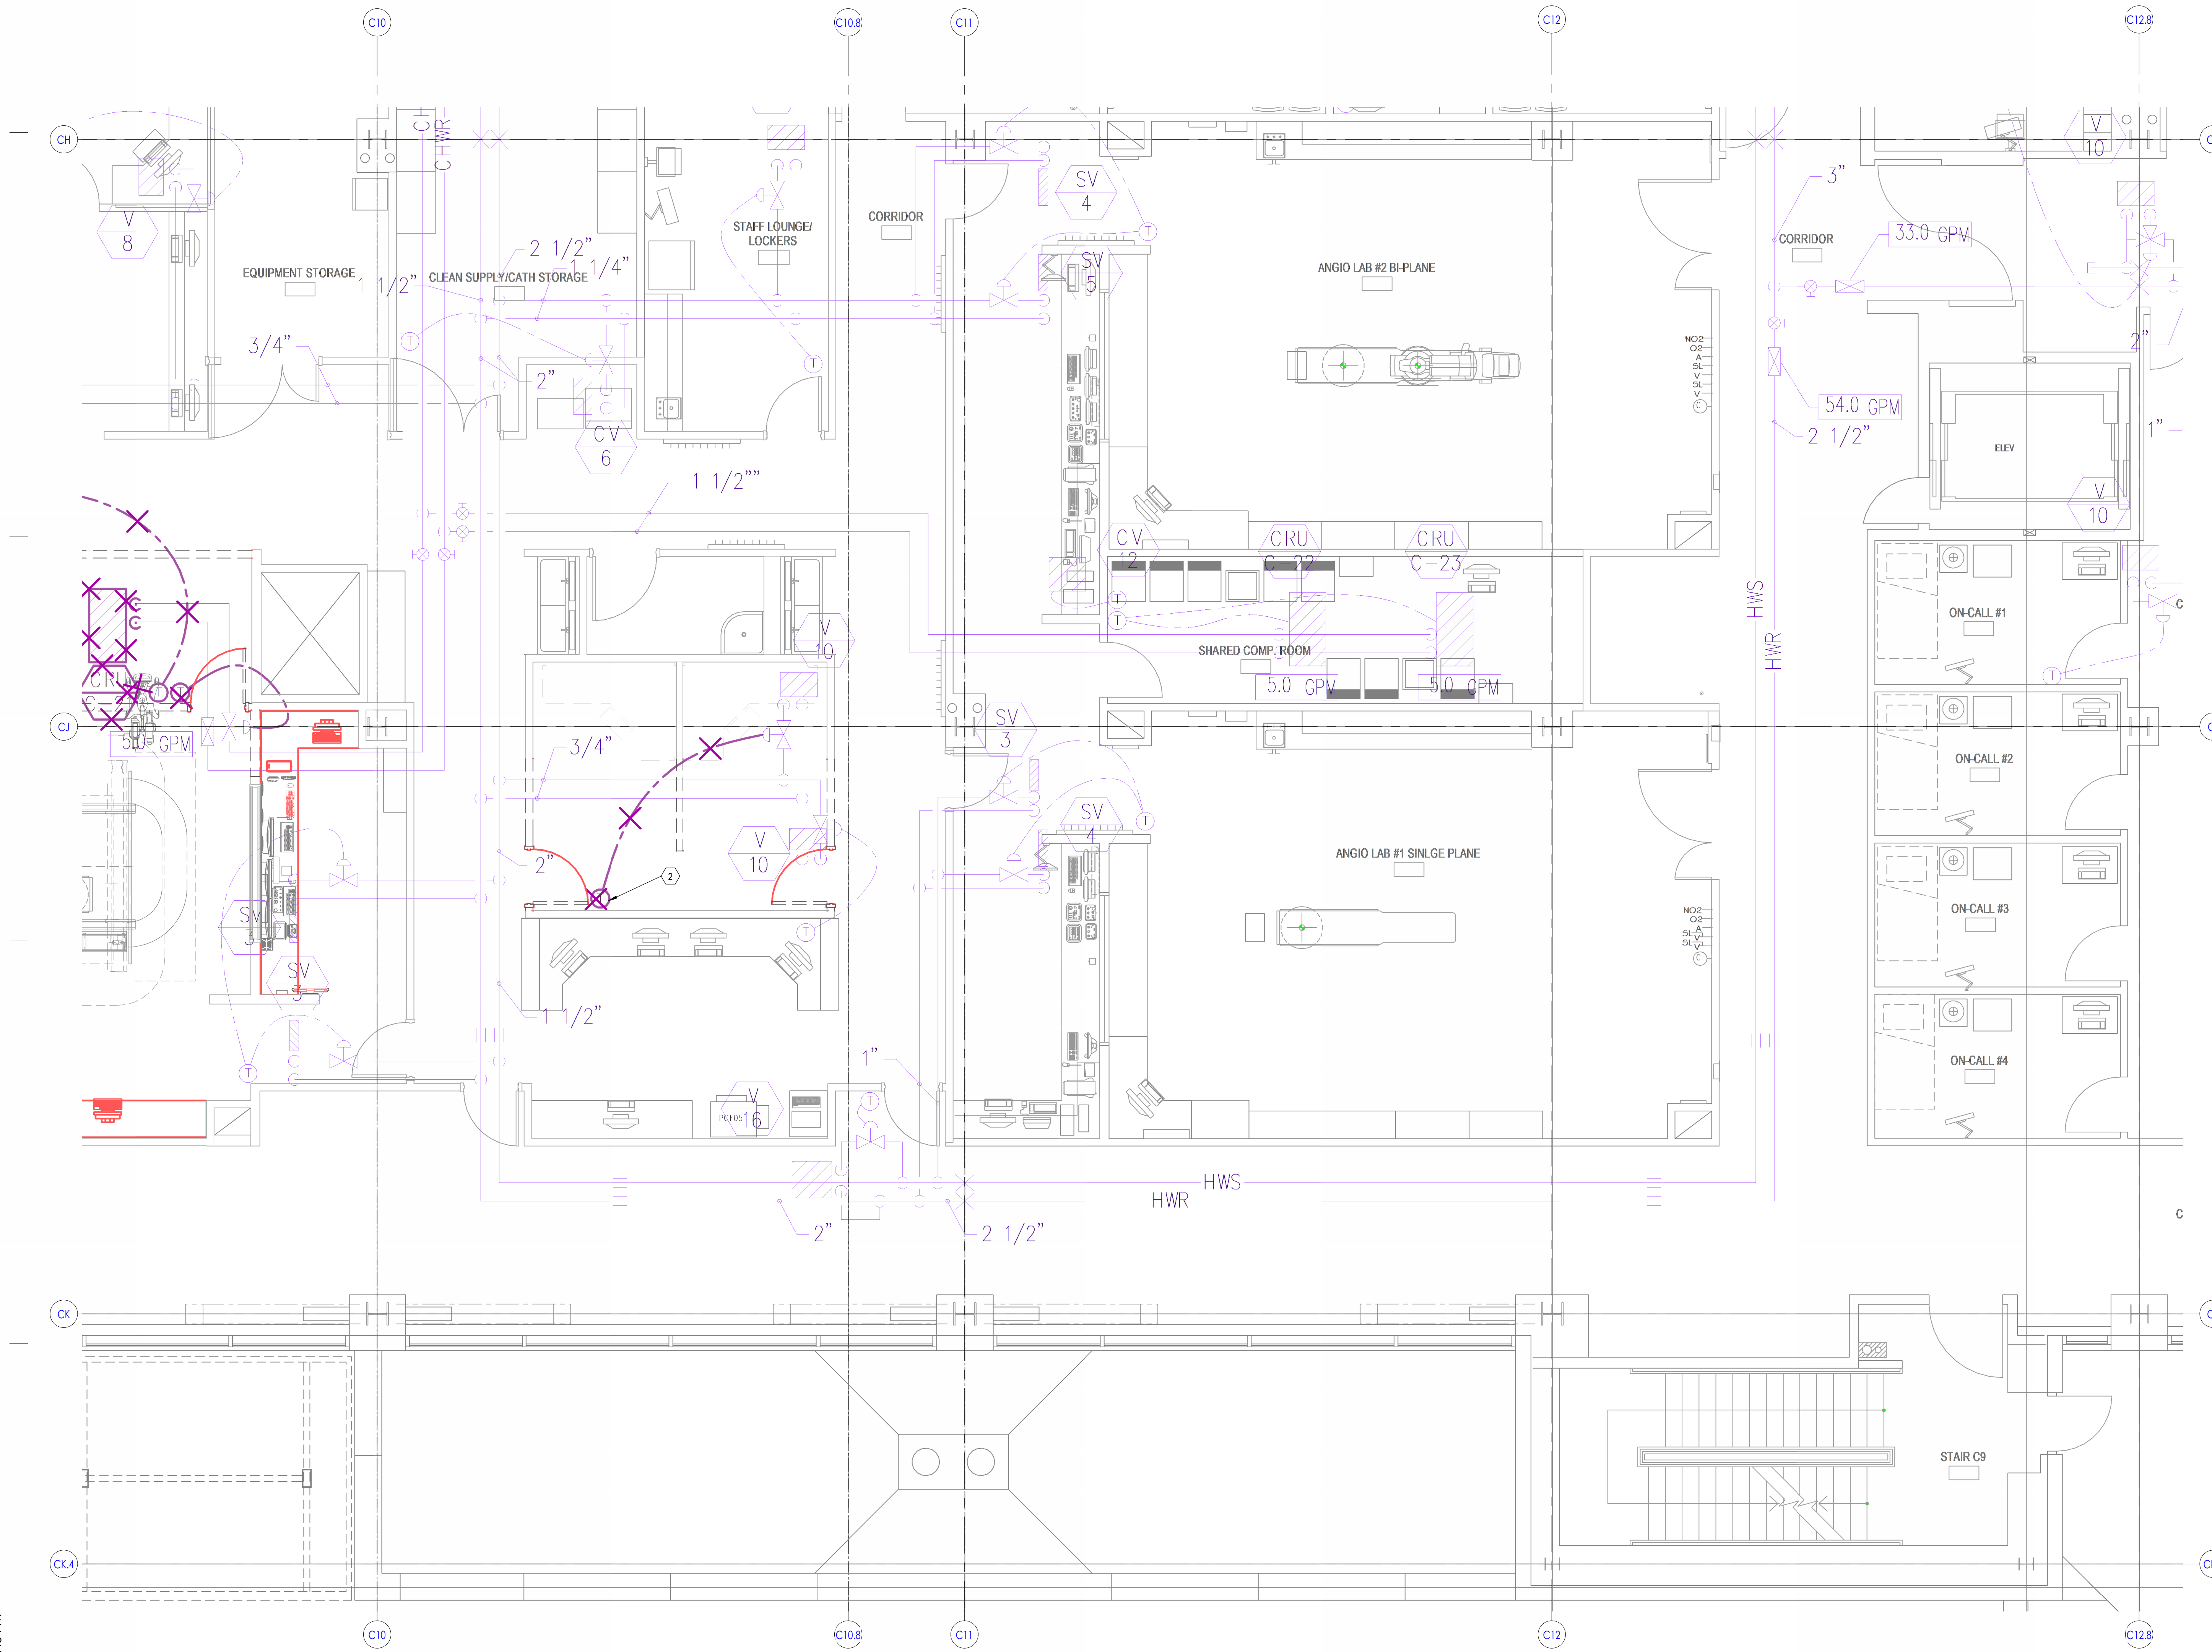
C10
C10.8
C11
C12
C12.8
CH
CJ
CK
CK.4

V 8
EQUIPMENT STORAGE
1 1/2"
3/4"
CH
CHWR
CLEAN SUPPLY/CATH STORAGE
2 1/2"
1 1/4"
2"
CV 6
STAFF LOUNGE/ LOCKERS
CORRIDOR
SV 4
SV 5
ANGIO LAB #2 BI-PLANE
1 1/2""
CV 12
CRU C-22
CRU C-23
SHARED COMP. ROOM
5.0 GPM
5.0 GPM
V 10
3/4"
2"
2
V 10
1 1/2"
CRU
5.0 GPM
SV 3
SV 3
SV 3
SV 4
ANGIO LAB #1 SINLGE PLANE
1"
V 16
PCFD5
HWS
HWR
2"
2 1/2"
3"
CORRIDOR
33.0 GPM
54.0 GPM
2 1/2"
HWS
HWR
ELEV
V 10
V 10
2"
1"
ON-CALL #1
ON-CALL #2
ON-CALL #3
ON-CALL #4
STAIR C9
C
C